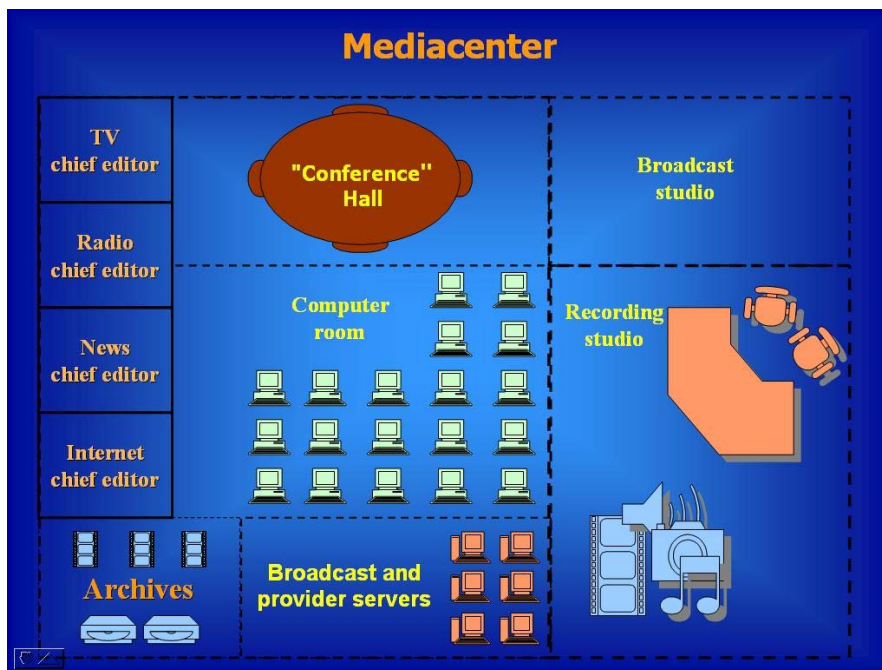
Mediacenter

TV chief editor

Radio chief editor

News chief editor

Internet chief editor

"Conference" Hall

Broadcast studio

Computer room

Recording studio

Archives

Broadcast and provider servers